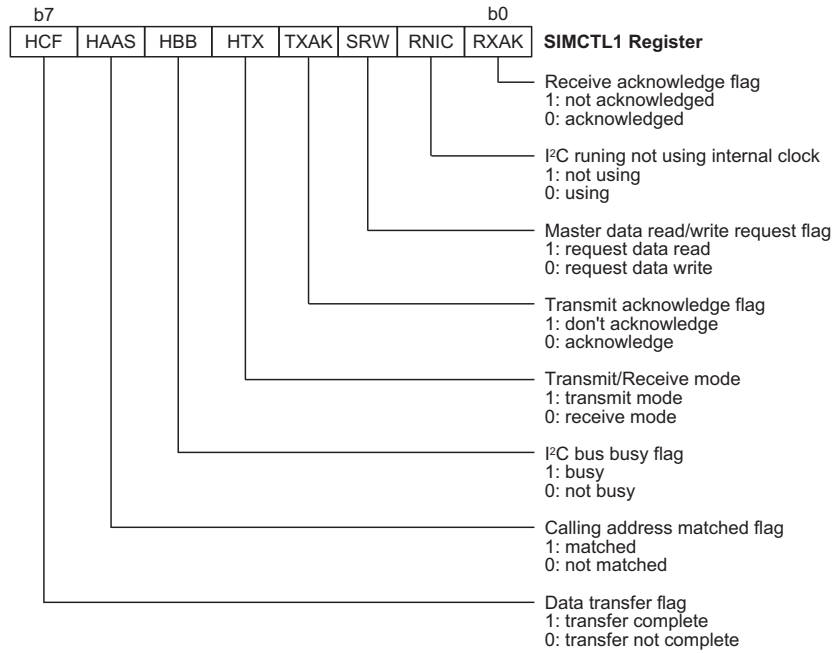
b7 b0

| HCF | HAAS | HBB | HTX | TXAK | SRW | RNIC | RXAK |
|---|---|---|---|---|---|---|---|

**SIMCTL1 Register**

Receive acknowledge flag
1: not acknowledged
0: acknowledged

I$^2$C runing not using internal clock
1: not using
0: using

Master data read/write request flag
1: request data read
0: request data write

Transmit acknowledge flag
1: don't acknowledge
0: acknowledge

Transmit/Receive mode
1: transmit mode
0: receive mode

I$^2$C bus busy flag
1: busy
0: not busy

Calling address matched flag
1: matched
0: not matched

Data transfer flag
1: transfer complete
0: transfer not complete